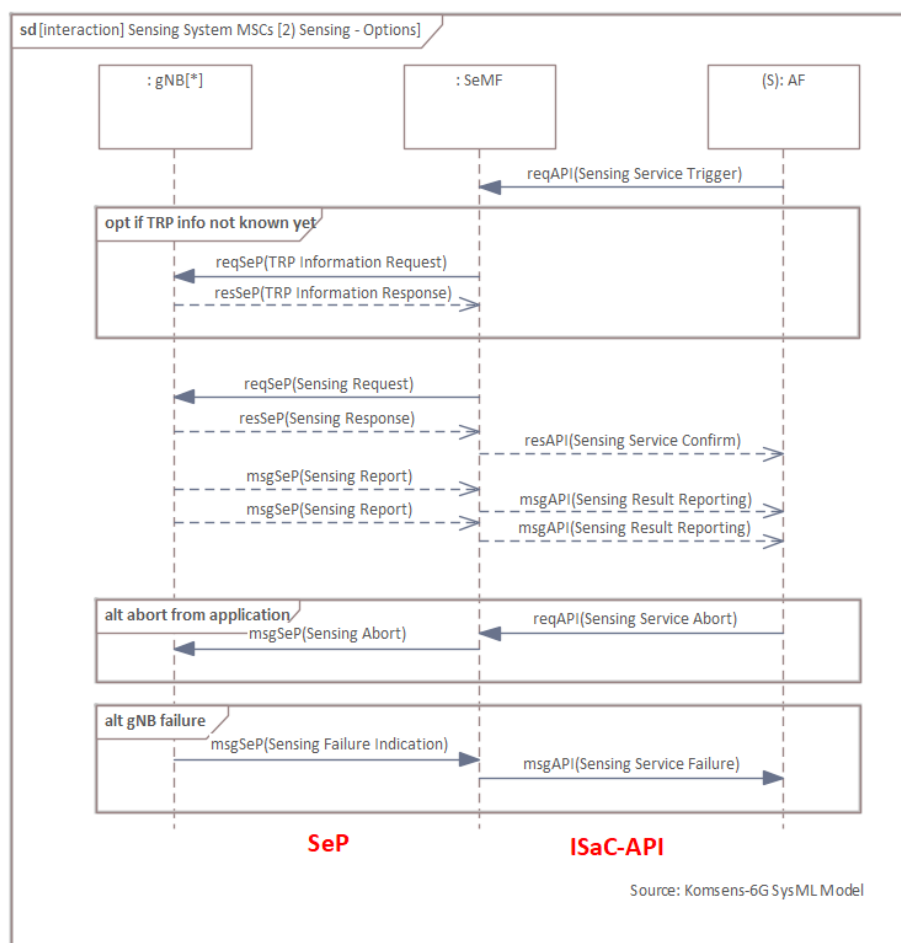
sd [interaction] Sensing System MSCs [2] Sensing - Options]

: gNB[*]

: SeMF

(S): AF

reqAPI(Sensing Service Trigger)

opt if TRP info not known yet

reqSeP(TRP Information Request)

resSeP(TRP Information Response)

reqSeP(Sensing Request)

resSeP(Sensing Response)

resAPI(Sensing Service Confirm)

msgSeP(Sensing Report)

msgAPI(Sensing Result Reporting)

msgSeP(Sensing Report)

msgAPI(Sensing Result Reporting)

alt abort from application

reqAPI(Sensing Service Abort)

msgSeP(Sensing Abort)

alt gNB failure

msgSeP(Sensing Failure Indication)

msgAPI(Sensing Service Failure)

SeP

ISaC-API

Source: Komsens-6G SysML Model